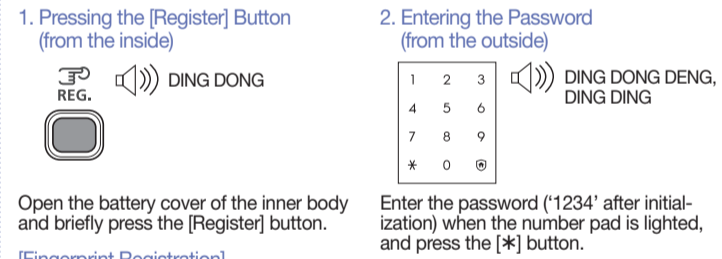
1. Pressing the [Register] Button (from the inside)

REG.

DING DONG

Open the battery cover of the inner body and briefly press the [Register] button.

[Fingerprint Registration]

2. Entering the Password (from the outside)

| 1 | 2 | 3 |
|---|---|---|
| 4 | 5 | 6 |
| 7 | 8 | 9 |
| * | 0 | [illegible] |

DING DONG DENG, DING DING

Enter the password ('1234' after initialization) when the number pad is lighted, and press the [*] button.